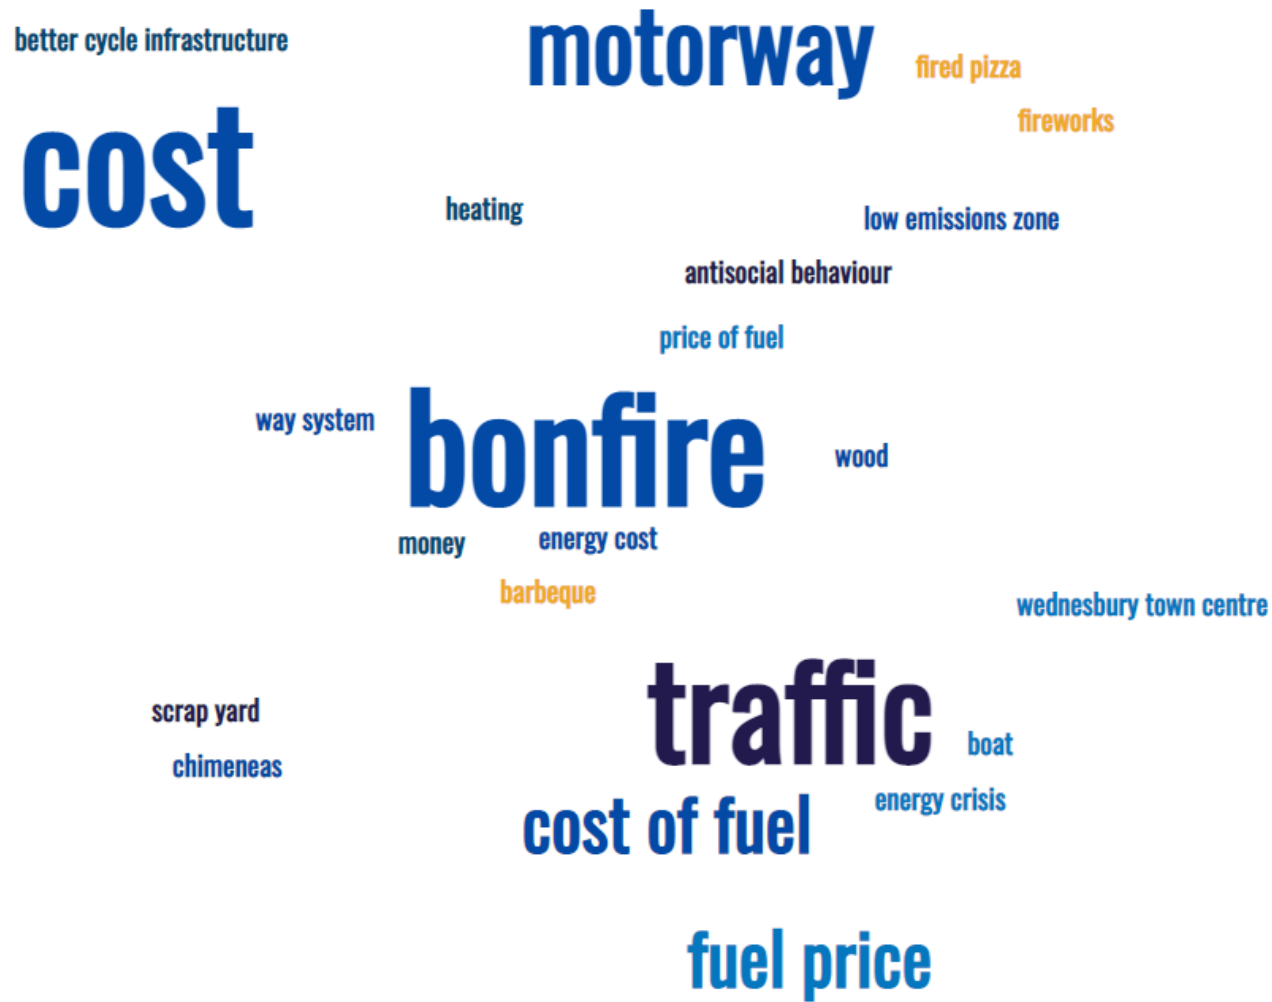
better cycle infrastructure
motorway
fired pizza
fireworks
cost
heating
low emissions zone
antisocial behaviour
price of fuel
way system
bonfire
wood
money
energy cost
barbeque
wednesbury town centre
scrap yard
traffic
boat
chimeneas
energy crisis
cost of fuel
fuel price